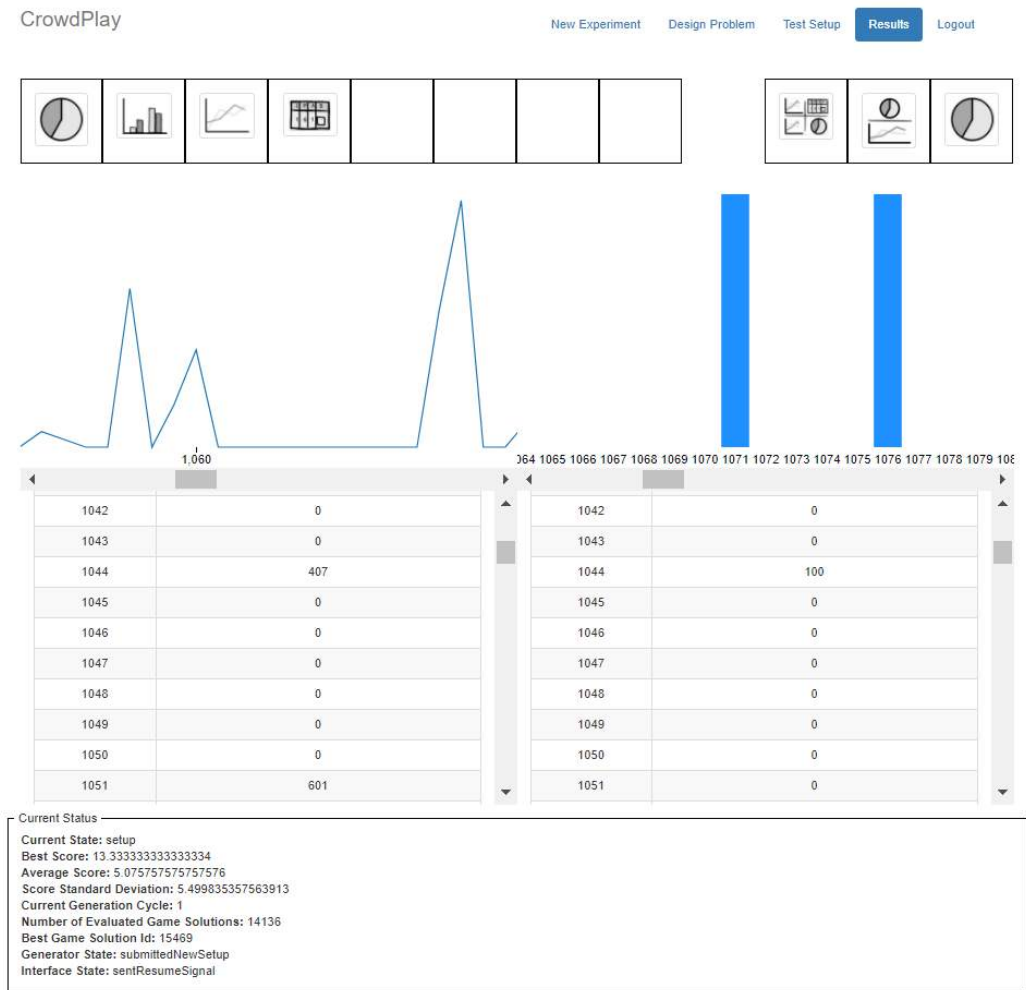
CrowdPlay

New Experiment Design Problem Test Setup Results Logout

1,060

)64 1065 1066 1067 1068 1069 1070 1071 1072 1073 1074 1075 1076 1077 1078 1079 108

| 1042 | 0 |
|---|---|
| 1043 | 0 |
| 1044 | 407 |
| 1045 | 0 |
| 1046 | 0 |
| 1047 | 0 |
| 1048 | 0 |
| 1049 | 0 |
| 1050 | 0 |
| 1051 | 601 |

| 1042 | 0 |
|---|---|
| 1043 | 0 |
| 1044 | 100 |
| 1045 | 0 |
| 1046 | 0 |
| 1047 | 0 |
| 1048 | 0 |
| 1049 | 0 |
| 1050 | 0 |
| 1051 | 0 |

Current Status
Current State: setup
Best Score: 13.333333333333334
Average Score: 5.075757575757576
Score Standard Deviation: 5.499835357563913
Current Generation Cycle: 1
Number of Evaluated Game Solutions: 14136
Best Game Solution Id: 15469
Generator State: submittedNewSetup
Interface State: sentResumeSignal